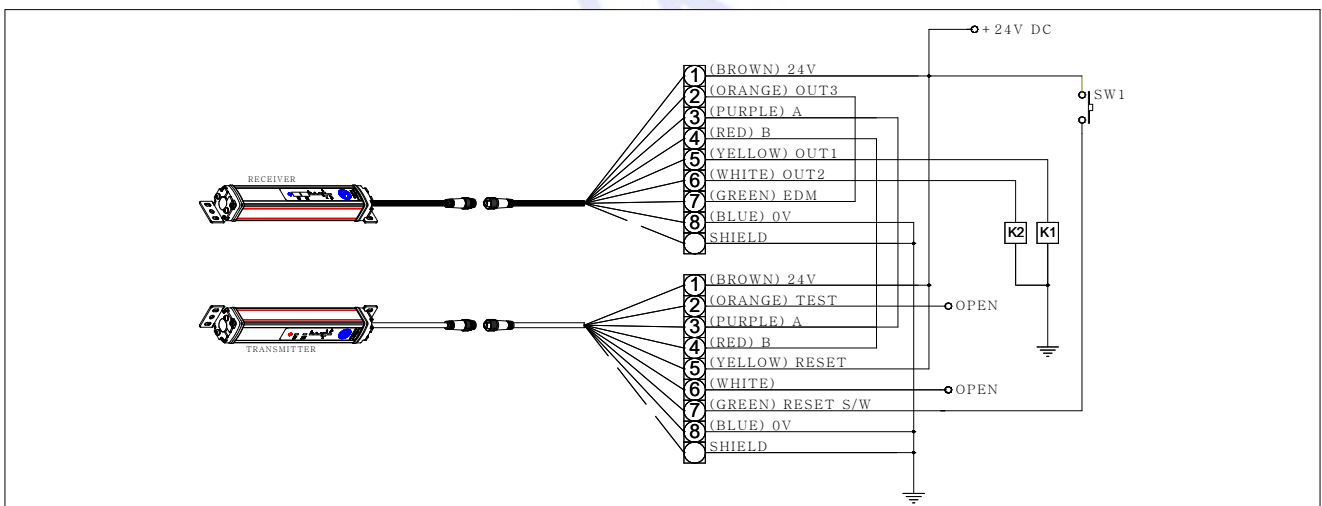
+ 24V DC

1 (BROWN) 24V
2 (ORANGE) OUT3
3 (PURPLE) A
4 (RED) B
5 (YELLOW) OUT1
6 (WHITE) OUT2
7 (GREEN) EDM
8 (BLUE) 0V
SHIELD

SW1

RECEIVER

K2 K1

1 (BROWN) 24V
2 (ORANGE) TEST
3 (PURPLE) A
4 (RED) B
5 (YELLOW) RESET
6 (WHITE)
7 (GREEN) RESET S/W
8 (BLUE) 0V
SHIELD

OPEN

OPEN

TRANSMITTER